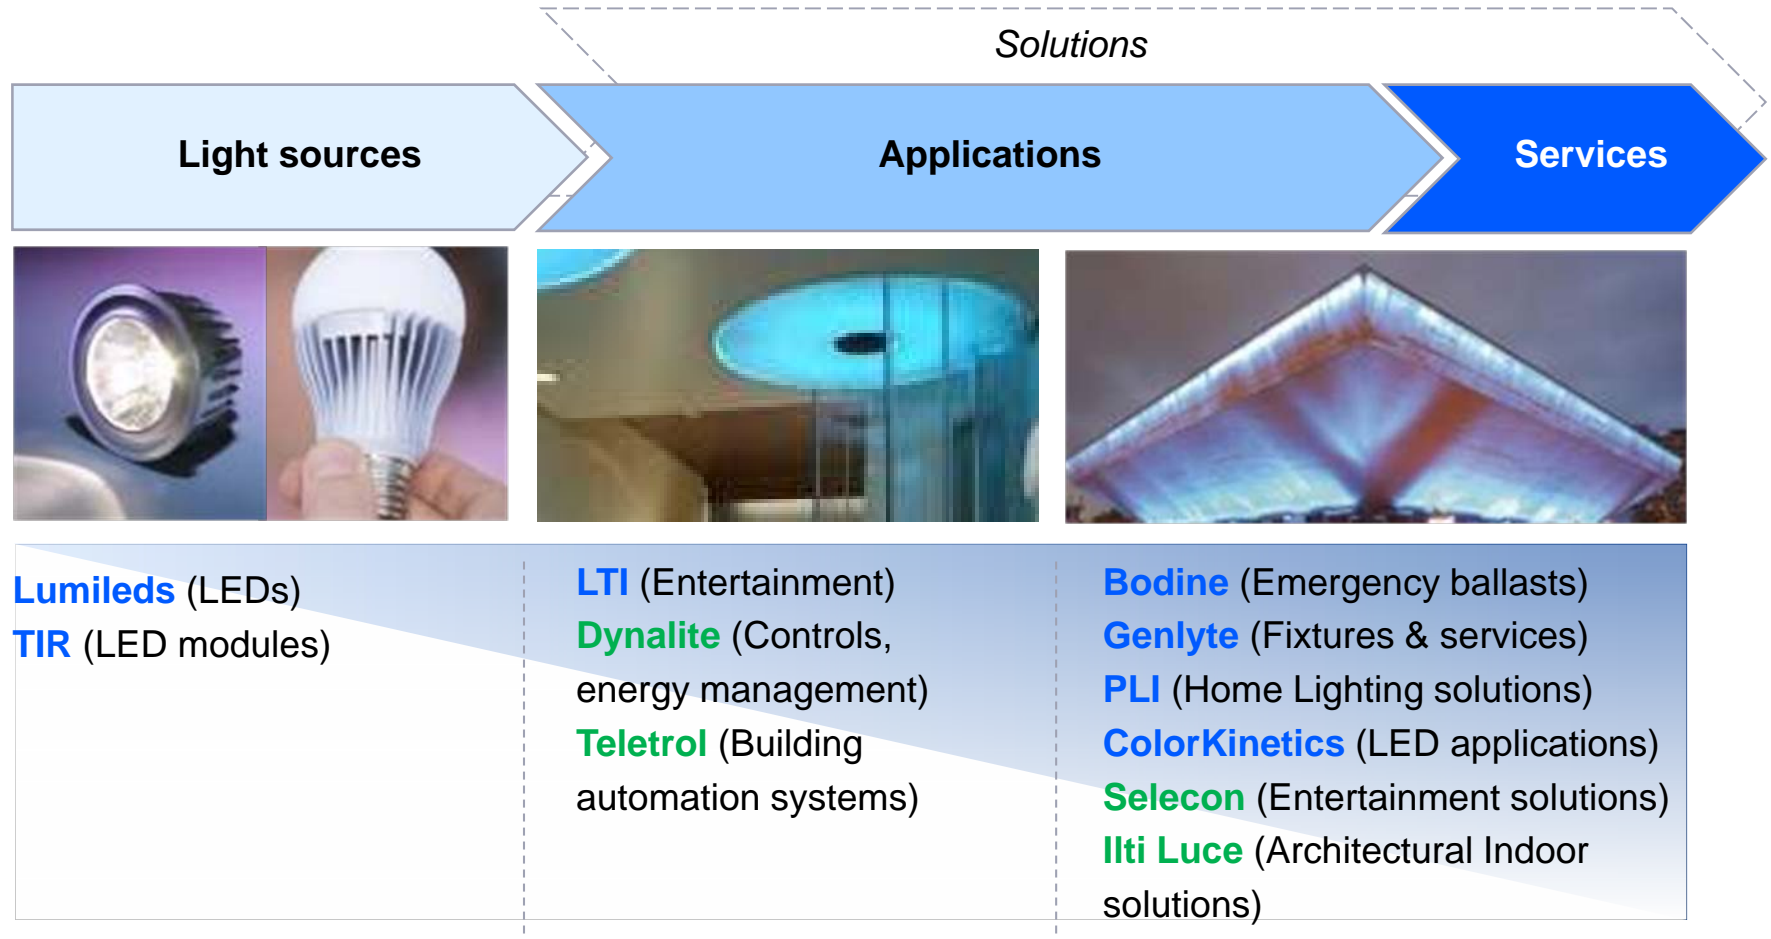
Solutions

Light sources

Applications

Services

Lumileds (LEDs)
TIR (LED modules)

LTI (Entertainment)
Dynalite (Controls, energy management)
Teletrol (Building automation systems)

Bodine (Emergency ballasts)
Genlyte (Fixtures & services)
PLI (Home Lighting solutions)
ColorKinetics (LED applications)
Selecon (Entertainment solutions)
Ilti Luce (Architectural Indoor solutions)